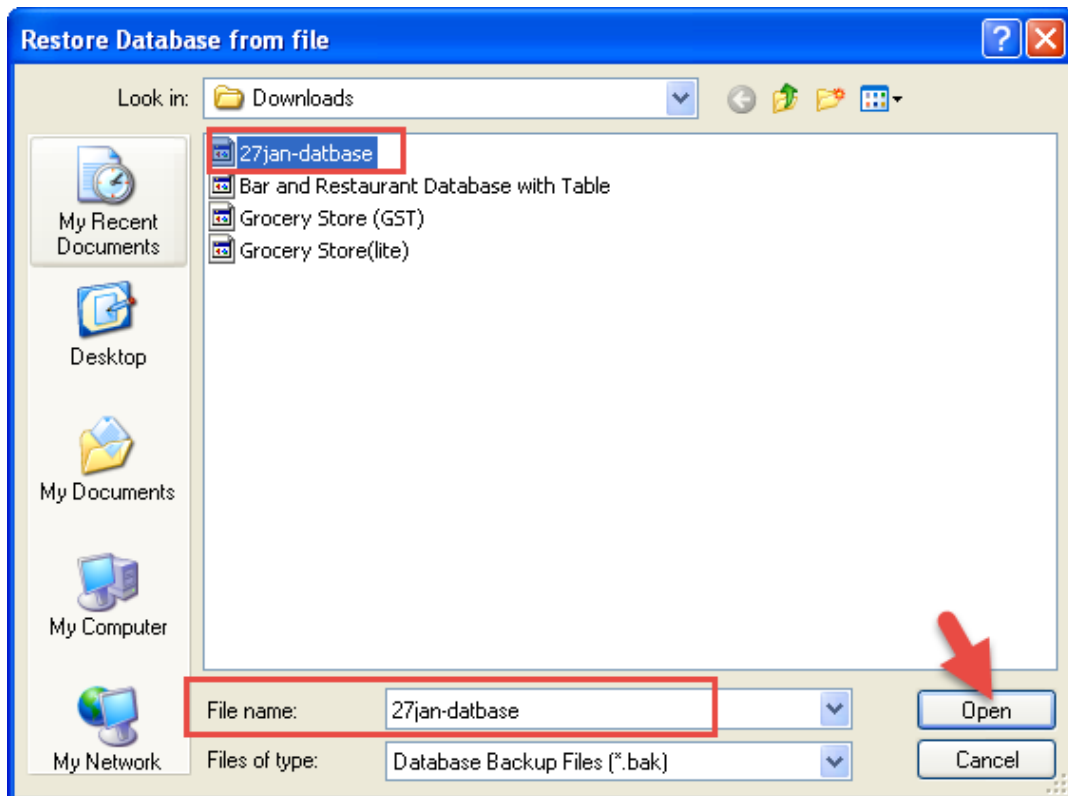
Restore Database from file

Look in: Downloads

My Recent Documents

Desktop

My Documents

My Computer

My Network

27jan-datbase
Bar and Restaurant Database with Table
Grocery Store (GST)
Grocery Store(lite)

File name: 27jan-datbase

Files of type: Database Backup Files (*.bak)

Open

Cancel